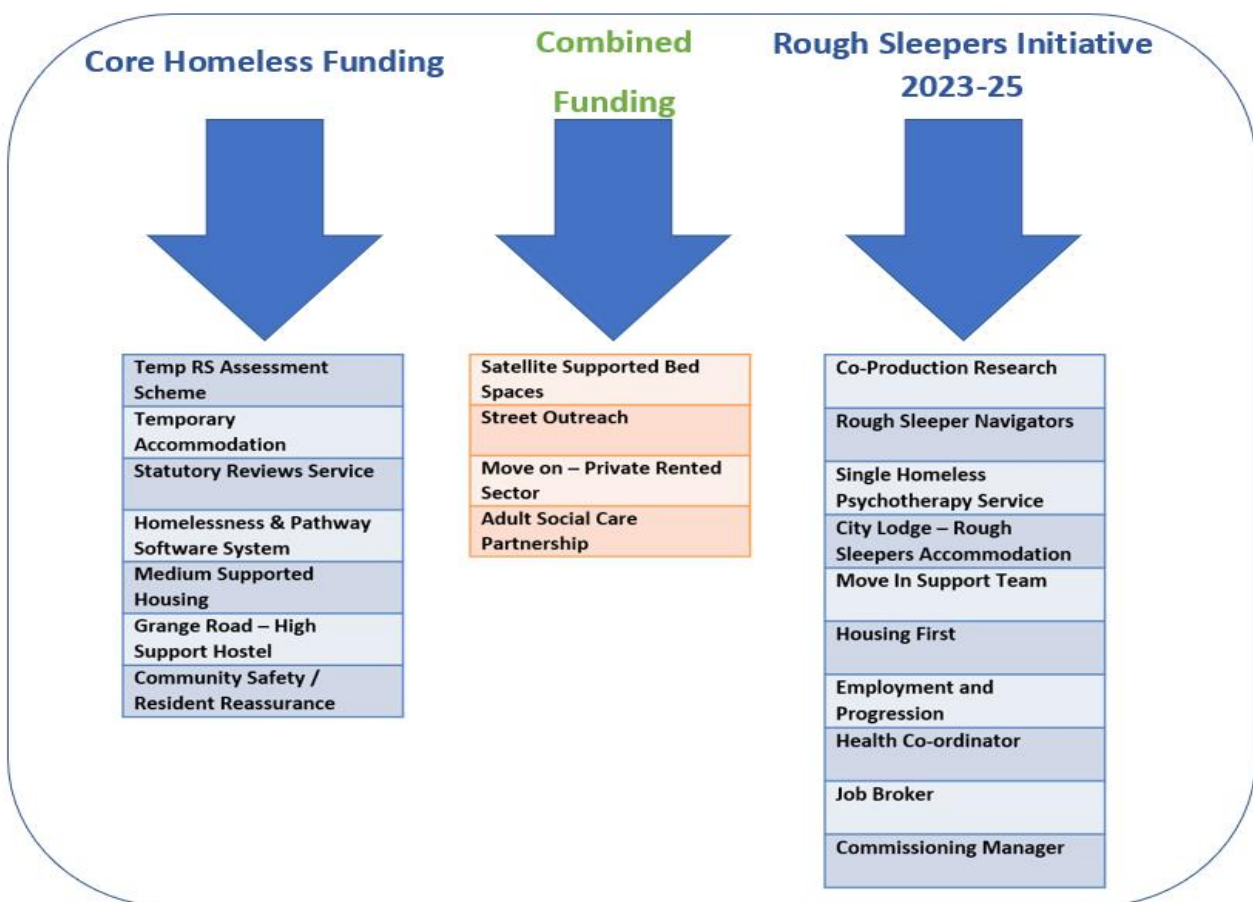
Core Homeless Funding

Combined Funding

Rough Sleepers Initiative 2023-25

| Temp RS Assessment Scheme |
|---|
| Temporary Accommodation |
| Statutory Reviews Service |
| Homelessness & Pathway Software System |
| Medium Supported Housing |
| Grange Road – High Support Hostel |
| Community Safety / Resident Reassurance |

| Satellite Supported Bed Spaces |
|---|
| Street Outreach |
| Move on – Private Rented Sector |
| Adult Social Care Partnership |

| Co-Production Research |
|---|
| Rough Sleeper Navigators |
| Single Homeless Psychotherapy Service |
| City Lodge – Rough Sleepers Accommodation |
| Move In Support Team |
| Housing First |
| Employment and Progression |
| Health Co-ordinator |
| Job Broker |
| Commissioning Manager |